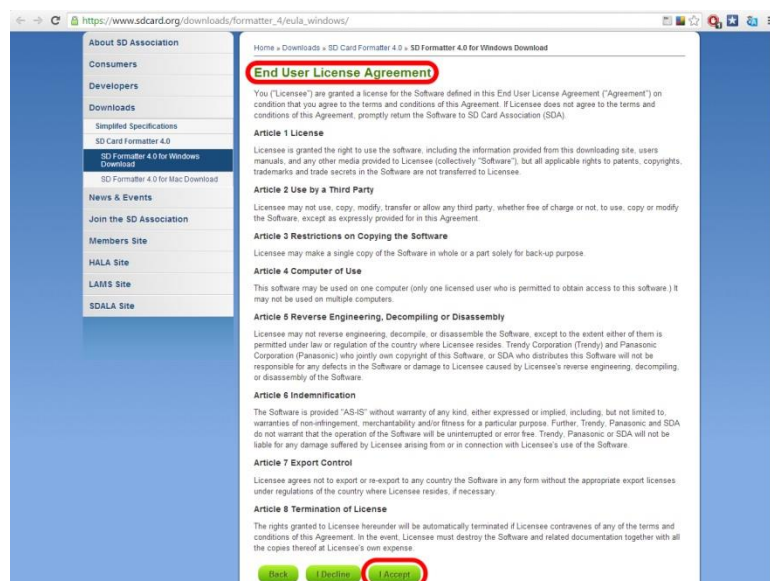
https://www.sdcard.org/downloads/formatter_4/eula_windows/

About SD Association
Consumers
Developers
Downloads
Simplifed Specifications
SD Card Formatter 4.0
SD Formatter 4.0 for Windows Download
SD Formatter 4.0 for Mac Download
News & Events
Join the SD Association
Members Site
HALA Site
LAMS Site
SDALA Site

Home » Downloads » SD Card Formatter 4.0 » SD Formatter 4.0 for Windows Download

End User License Agreement

You ("Licensee") are granted a license for the Software defined in this End User License Agreement ("Agreement") on condition that you agree to the terms and conditions of this Agreement. If Licensee does not agree to the terms and conditions of this Agreement, promptly return the Software to SD Card Association (SDA).

Article 1 License

Licensee is granted the right to use the software, including the information provided from this downloading site, users manuals, and any other media provided to Licensee (collectively "Software"), but all applicable rights to patents, copyrights, trademarks and trade secrets in the Software are not transferred to Licensee.

Article 2 Use by a Third Party

Licensee may not use, copy, modify, transfer or allow any third party, whether free of charge or not, to use, copy or modify the Software, except as expressly provided for in this Agreement.

Article 3 Restrictions on Copying the Software

Licensee may make a single copy of the Software in whole or a part solely for back-up purpose.

Article 4 Computer of Use

This software may be used on one computer (only one licensed user who is permitted to obtain access to this software.) It may not be used on multiple computers.

Article 5 Reverse Engineering, Decompiling or Disassembly

Licensee may not reverse engineering, decompile, or disassemble the Software, except to the extent either of them is permitted under law or regulation of the country where Licensee resides. Trendy Corporation (Trendy) and Panasonic Corporation (Panasonic) who jointly own copyright of this Software, or SDA who distributes this Software will not be responsible for any defects in the Software or damage to Licensee caused by Licensee's reverse engineering, decompiling, or disassembly of the Software.

Article 6 Indemnification

The Software is provided "AS-IS" without warranty of any kind, either expressed or implied, including, but not limited to, warranties of non-infringement, merchantability and/or fitness for a particular purpose. Further, Trendy, Panasonic and SDA do not warrant that the operation of the Software will be uninterrupted or error free. Trendy, Panasonic or SDA will not be liable for any damage suffered by Licensee arising from or in connection with Licensee's use of the Software.

Article 7 Export Control

Licensee agrees not to export or re-export to any country the Software in any form without the appropriate export licenses under regulations of the country where Licensee resides, if necessary.

Article 8 Termination of License

The rights granted to Licensee hereunder will be automatically terminated if Licensee contravenes of any of the terms and conditions of this Agreement. In the event, Licensee must destroy the Software and related documentation together with all the copies thereof at Licensee's own expense.

Back I Decline I Accept